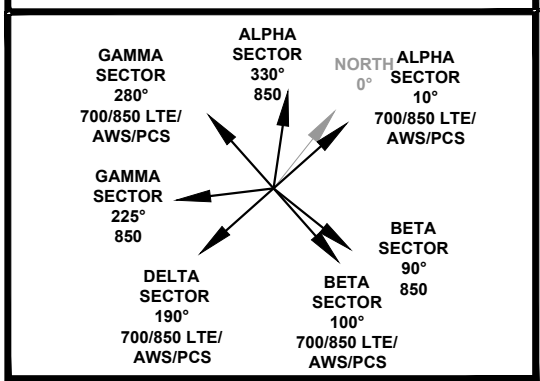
ALPHA SECTOR 330° 850

GAMMA SECTOR 280° 700/850 LTE/ AWS/PCS

NORTH 0°

ALPHA SECTOR 10° 700/850 LTE/ AWS/PCS

GAMMA SECTOR 225° 850

BETA SECTOR 90° 850

DELTA SECTOR 190° 700/850 LTE/ AWS/PCS

BETA SECTOR 100° 700/850 LTE/ AWS/PCS